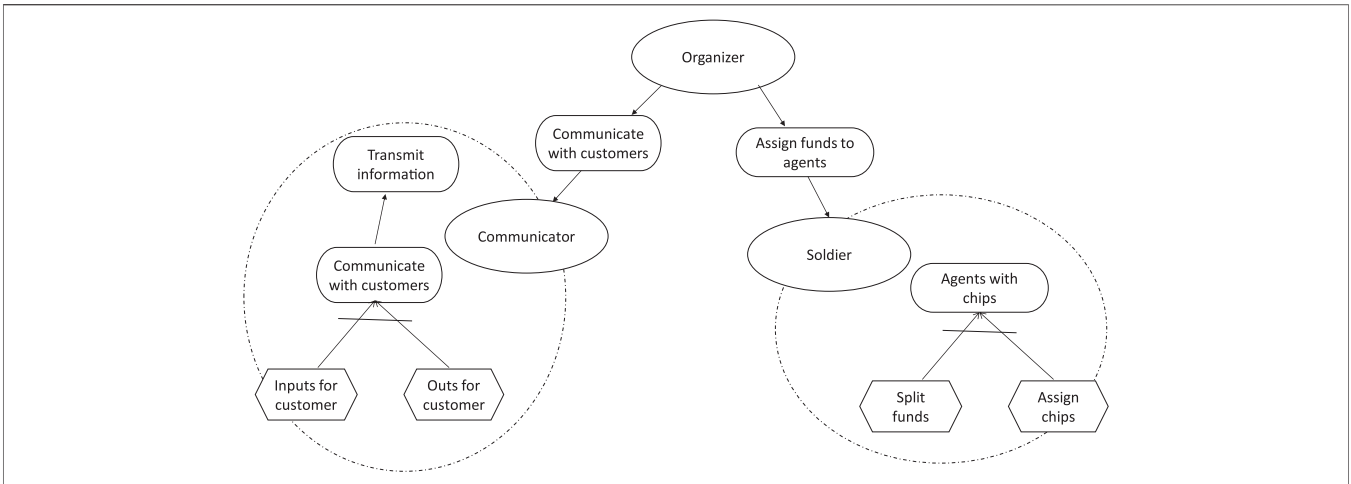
Organizer

Communicate with customers

Assign funds to agents

Transmit information

Communicator

Soldier

Communicate with customers

Agents with chips

Inputs for customer

Outs for customer

Split funds

Assign chips